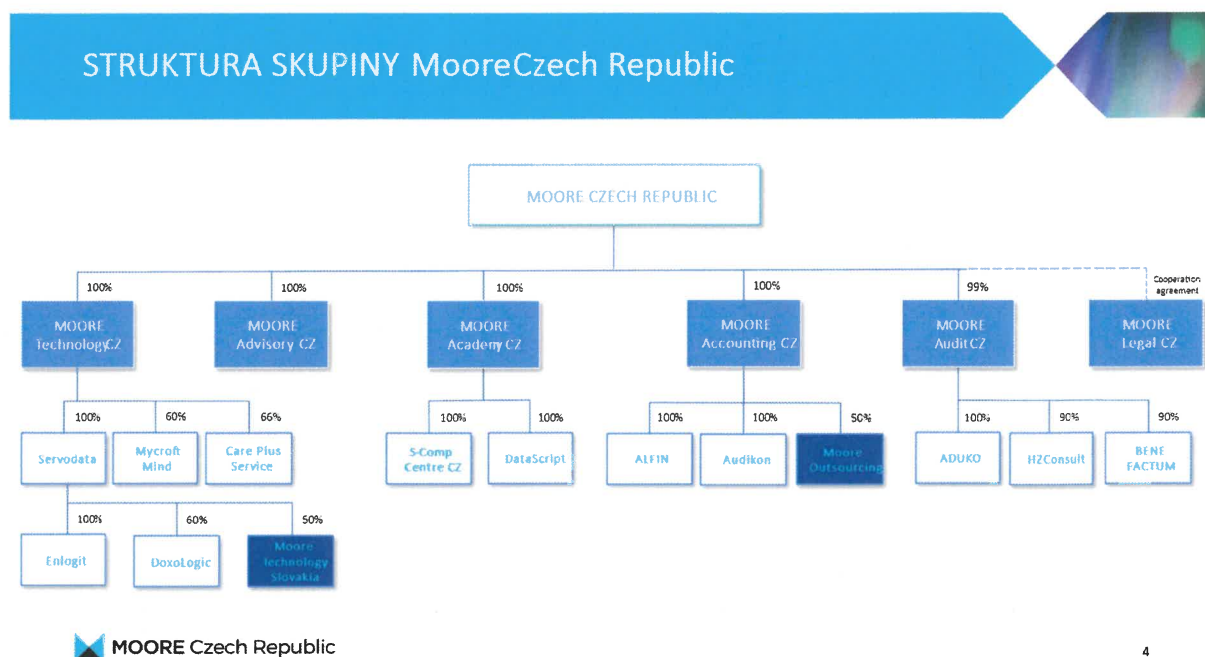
STRUKTURA SKUPINY MooreCzech Republic

MOORE CZECH REPUBLIC

100%
MOORE Technology CZ

100%
MOORE Advisory CZ

100%
MOORE Academy CZ

100%
MOORE Accounting CZ

99%
MOORE Audit CZ

Cooperation agreement
MOORE Legal CZ

100%
Servodata

60%
Mycroft Mind

66%
Care Plus Service

100%
S-Comp Centre CZ

100%
DataScript

100%
ALFIN

100%
Audikon

50%
Moore Outsourcing

100%
ADUKO

90%
HZConsult

90%
BENE FACTUM

100%
Enlogit

60%
DoxoLogic

50%
Moore Technology Slovakia

MOORE Czech Republic

4